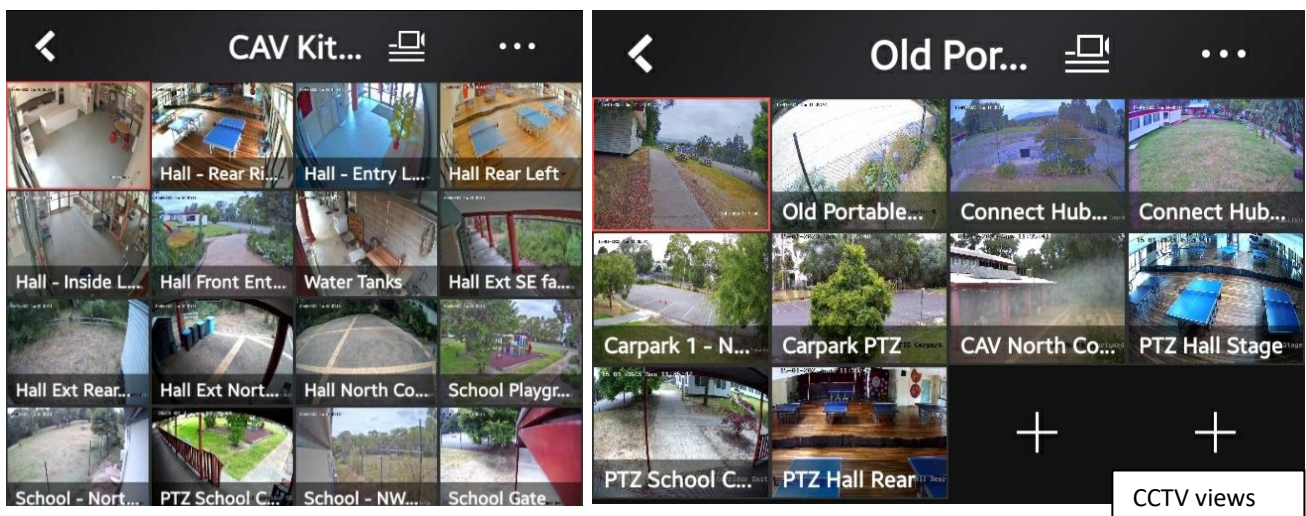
CAV Kit...

Hall - Rear Ri...
Hall - Entry L...
Hall Rear Left
Hall - Inside L...
Hall Front Ent...
Water Tanks
Hall Ext SE fa...
Hall Ext Rear...
Hall Ext Nort...
Hall North Co...
School Playgr...
School - Nort...
PTZ School C...
School - NW...
School Gate...

Old Por...

Old Portable...
Connect Hub...
Connect Hub...
Carpark 1 - N...
Carpark PTZ
CAV North Co...
PTZ Hall Stage
PTZ School C...
PTZ Hall Rear
+
+

CCTV views